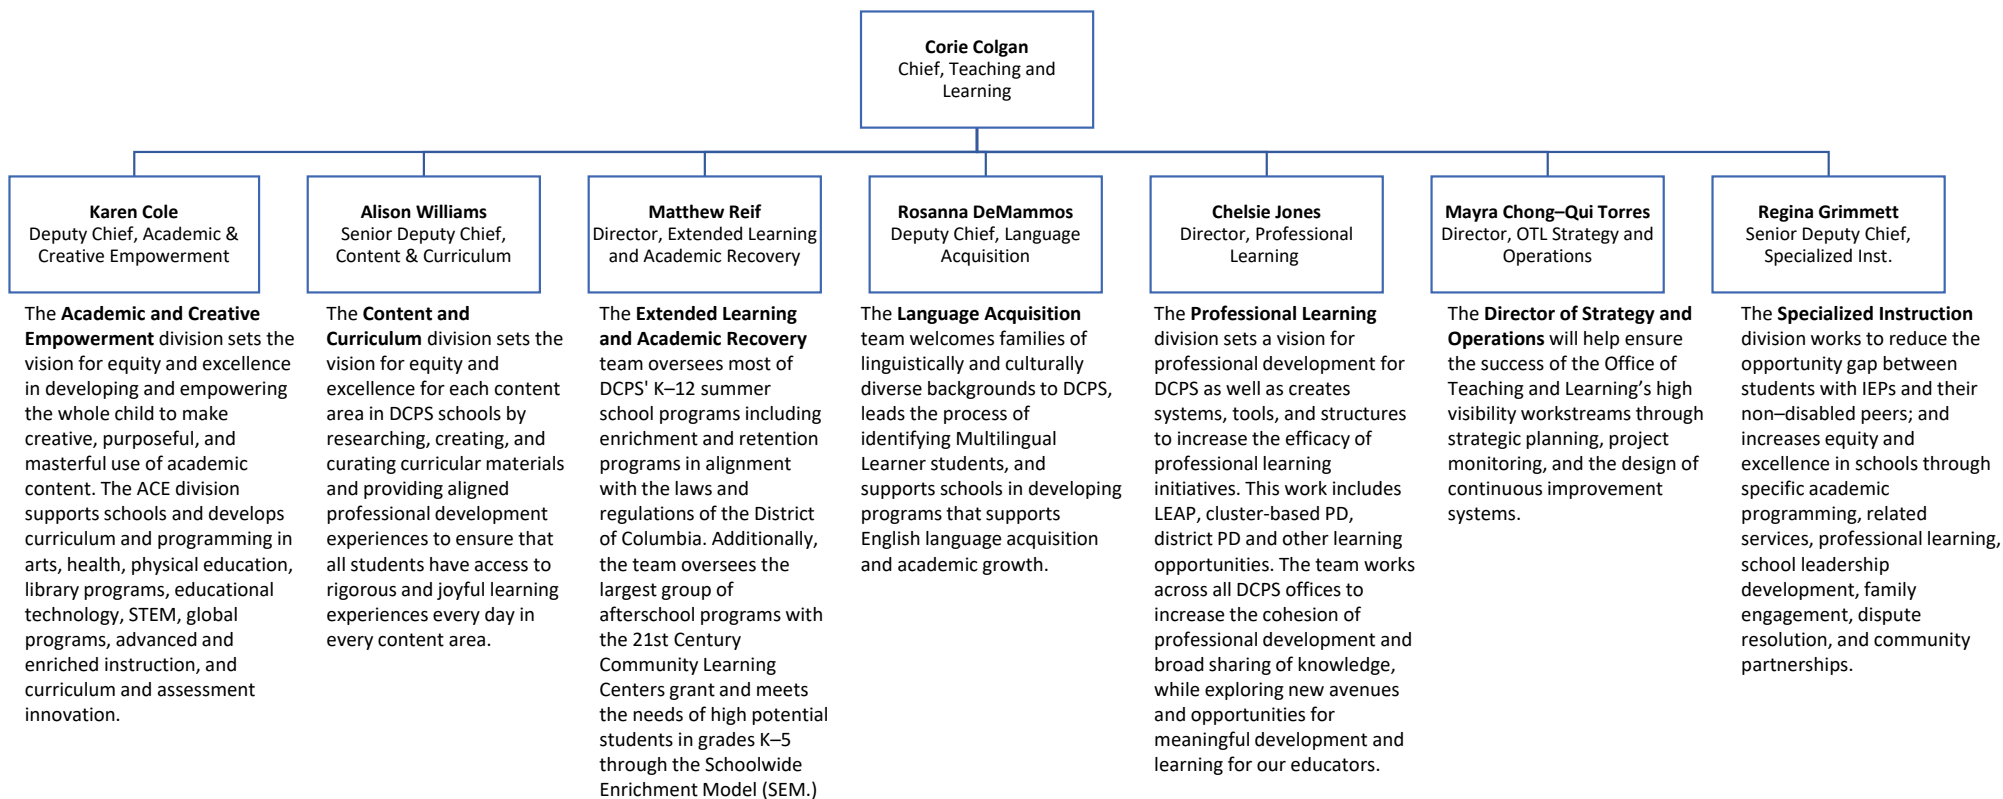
**Corie Colgan**
Chief, Teaching and Learning

**Karen Cole**
Deputy Chief, Academic & Creative Empowerment

**Alison Williams**
Senior Deputy Chief, Content & Curriculum

**Matthew Reif**
Director, Extended Learning and Academic Recovery

**Rosanna DeMammos**
Deputy Chief, Language Acquisition

**Chelsie Jones**
Director, Professional Learning

**Mayra Chong–Qui Torres**
Director, OTL Strategy and Operations

**Regina Grimmett**
Senior Deputy Chief, Specialized Inst.

The **Academic and Creative Empowerment** division sets the vision for equity and excellence in developing and empowering the whole child to make creative, purposeful, and masterful use of academic content. The ACE division supports schools and develops curriculum and programming in arts, health, physical education, library programs, educational technology, STEM, global programs, advanced and enriched instruction, and curriculum and assessment innovation.

The **Content and Curriculum** division sets the vision for equity and excellence for each content area in DCPS schools by researching, creating, and curating curricular materials and providing aligned professional development experiences to ensure that all students have access to rigorous and joyful learning experiences every day in every content area.

The **Extended Learning and Academic Recovery** team oversees most of DCPS' K–12 summer school programs including enrichment and retention programs in alignment with the laws and regulations of the District of Columbia. Additionally, the team oversees the largest group of afterschool programs with the 21st Century Community Learning Centers grant and meets the needs of high potential students in grades K–5 through the Schoolwide Enrichment Model (SEM.)

The **Language Acquisition** team welcomes families of linguistically and culturally diverse backgrounds to DCPS, leads the process of identifying Multilingual Learner students, and supports schools in developing programs that supports English language acquisition and academic growth.

The **Professional Learning** division sets a vision for professional development for DCPS as well as creates systems, tools, and structures to increase the efficacy of professional learning initiatives. This work includes LEAP, cluster-based PD, district PD and other learning opportunities. The team works across all DCPS offices to increase the cohesion of professional development and broad sharing of knowledge, while exploring new avenues and opportunities for meaningful development and learning for our educators.

The **Director of Strategy and Operations** will help ensure the success of the Office of Teaching and Learning’s high visibility workstreams through strategic planning, project monitoring, and the design of continuous improvement systems.

The **Specialized Instruction** division works to reduce the opportunity gap between students with IEPs and their non–disabled peers; and increases equity and excellence in schools through specific academic programming, related services, professional learning, school leadership development, family engagement, dispute resolution, and community partnerships.